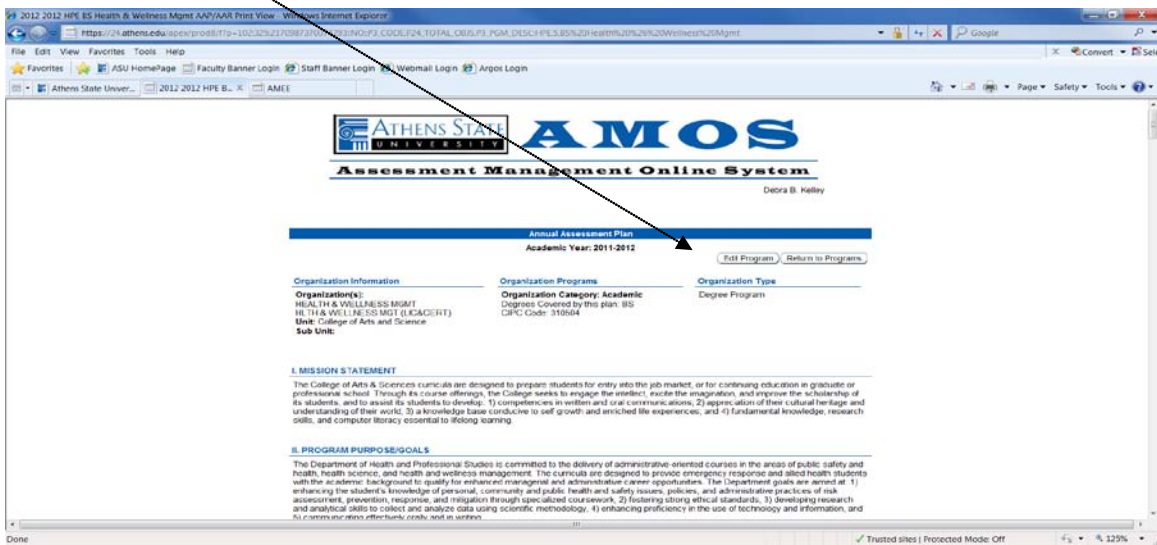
2012 2012 HPE BS Health & Wellness Mgmt AAP/AAR Print View - Windows Internet Explorer

https://24.athens.edu/apex/prod8/f?p=102:325:2170987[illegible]:NO:P3_CODE,P24_TOTAL_OBJ,P3_PGM_DESC:HPE,5,BS%20Health%20%26%20Wellness%20Mgmt

Google

File Edit View Favorites Tools Help

Convert Sel

Favorites ASU HomePage Faculty Banner Login Staff Banner Login Webmail Login Argos Login

Athens State Univer... 2012 2012 HPE B... AMEE

Page Safety Tools

ATHENS STATE UNIVERSITY AMOS

Assessment Management Online System

Debra B. Kelley

Annual Assessment Plan

Academic Year: 2011-2012

Edit Program Return to Programs

Organization Information

Organization(s):
HEALTH & WELLNESS MGMT
HLTH & WELLNESS MGT (LIC&CERT)
Unit: College of Arts and Science
Sub Unit:

Organization Programs

Organization Category: Academic
Degrees Covered by this plan: BS
CIPC Code: 310504

Organization Type

Degree Program

I. MISSION STATEMENT

The College of Arts & Sciences curricula are designed to prepare students for entry into the job market, or for continuing education in graduate or professional school. Through its course offerings, the College seeks to engage the intellect, excite the imagination, and improve the scholarship of its students, and to assist its students to develop: 1) competencies in written and oral communications; 2) appreciation of their cultural heritage and understanding of their world; 3) a knowledge base conducive to self growth and enriched life experiences, and 4) fundamental knowledge, research skills, and computer literacy essential to lifelong learning.

II. PROGRAM PURPOSE/GOALS

The Department of Health and Professional Studies is committed to the delivery of administrative-oriented courses in the areas of public safety and health, health science, and health and wellness management. The curricula are designed to provide emergency response and allied health students with the academic background to qualify for enhanced managerial and administrative career opportunities. The Department goals are aimed at: 1) enhancing the student's knowledge of personal, community and public health and safety issues, policies, and administrative practices of risk assessment, prevention, response, and mitigation through specialized coursework, 2) fostering strong ethical standards, 3) developing research and analytical skills to collect and analyze data using scientific methodology, 4) enhancing proficiency in the use of technology and information, and 5) communicating effectively orally and in writing.

Done

Trusted sites | Protected Mode: Off

125%